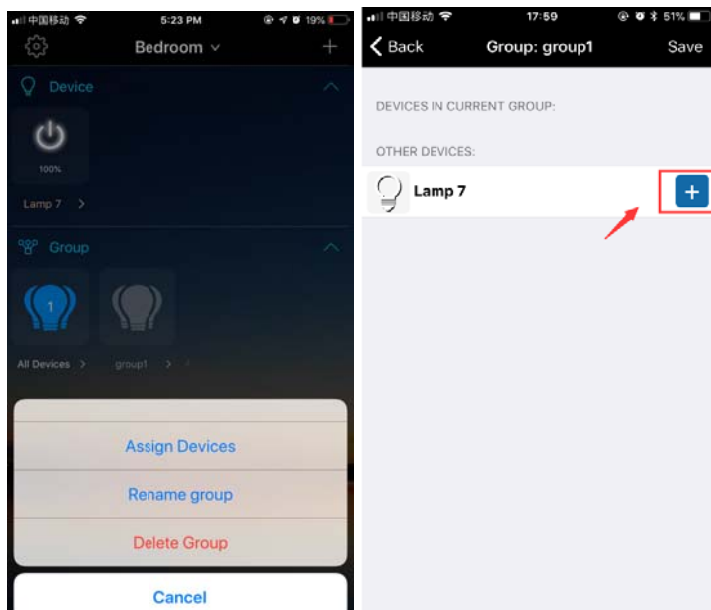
中国移动 5:23 PM 19%

Bedroom +

Device

100%

Lamp 7 >

Group

1

All Devices > group1 >

Assign Devices

Rename group

Delete Group

Cancel

中国移动 17:59 51%

< Back Group: group1 Save

DEVICES IN CURRENT GROUP:

OTHER DEVICES:

Lamp 7 +